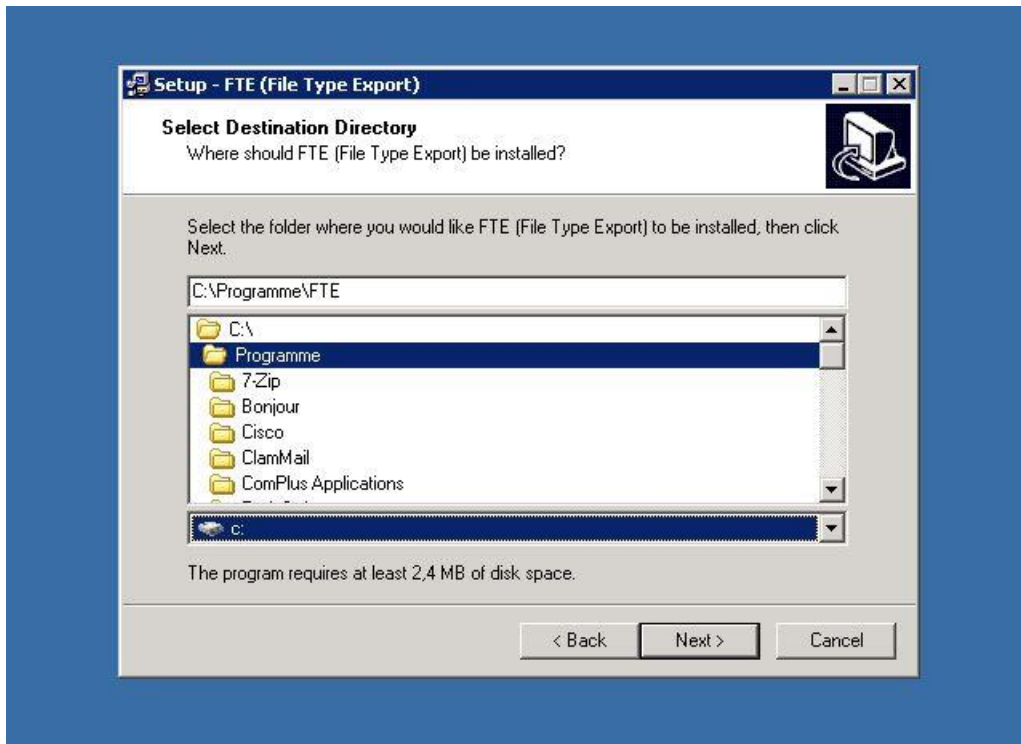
Setup - FTE (File Type Export)

Select Destination Directory
Where should FTE (File Type Export) be installed?

Select the folder where you would like FTE (File Type Export) to be installed, then click Next.

C:\Programme\FTE

C:\
Programme
7-Zip
Bonjour
Cisco
ClamMail
ComPlus Applications
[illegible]

c:

The program requires at least 2,4 MB of disk space.

< Back
Next >
Cancel